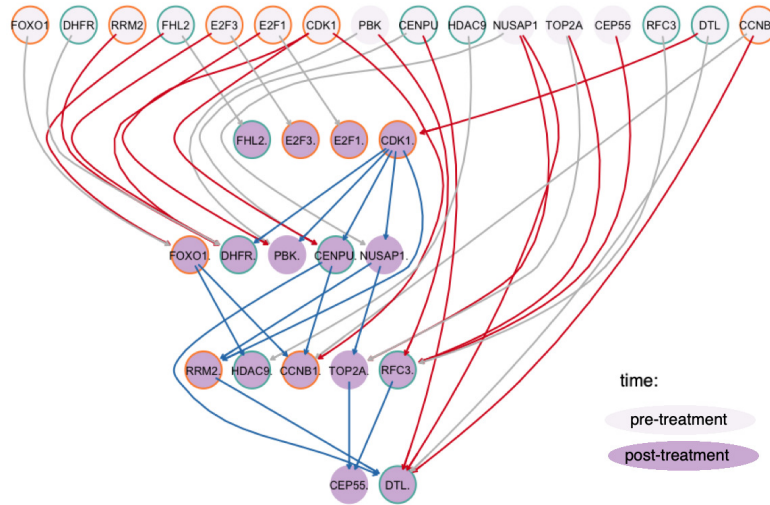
FOXO1 DHFR RRM2 FHL2 E2F3 E2F1 CDK1 PBK CENPU HDAC9 NUSAP1 TOP2A CEP55 RFC3 DTL CCNB

FHL2. E2F3. E2F1. CDK1.

FOXO1. DHFR. PBK. CENPU. NUSAP1.

RRM2. HDAC9. CCNB1. TOP2A. RFC3.

CEP55. DTL.

time:

pre-treatment

post-treatment